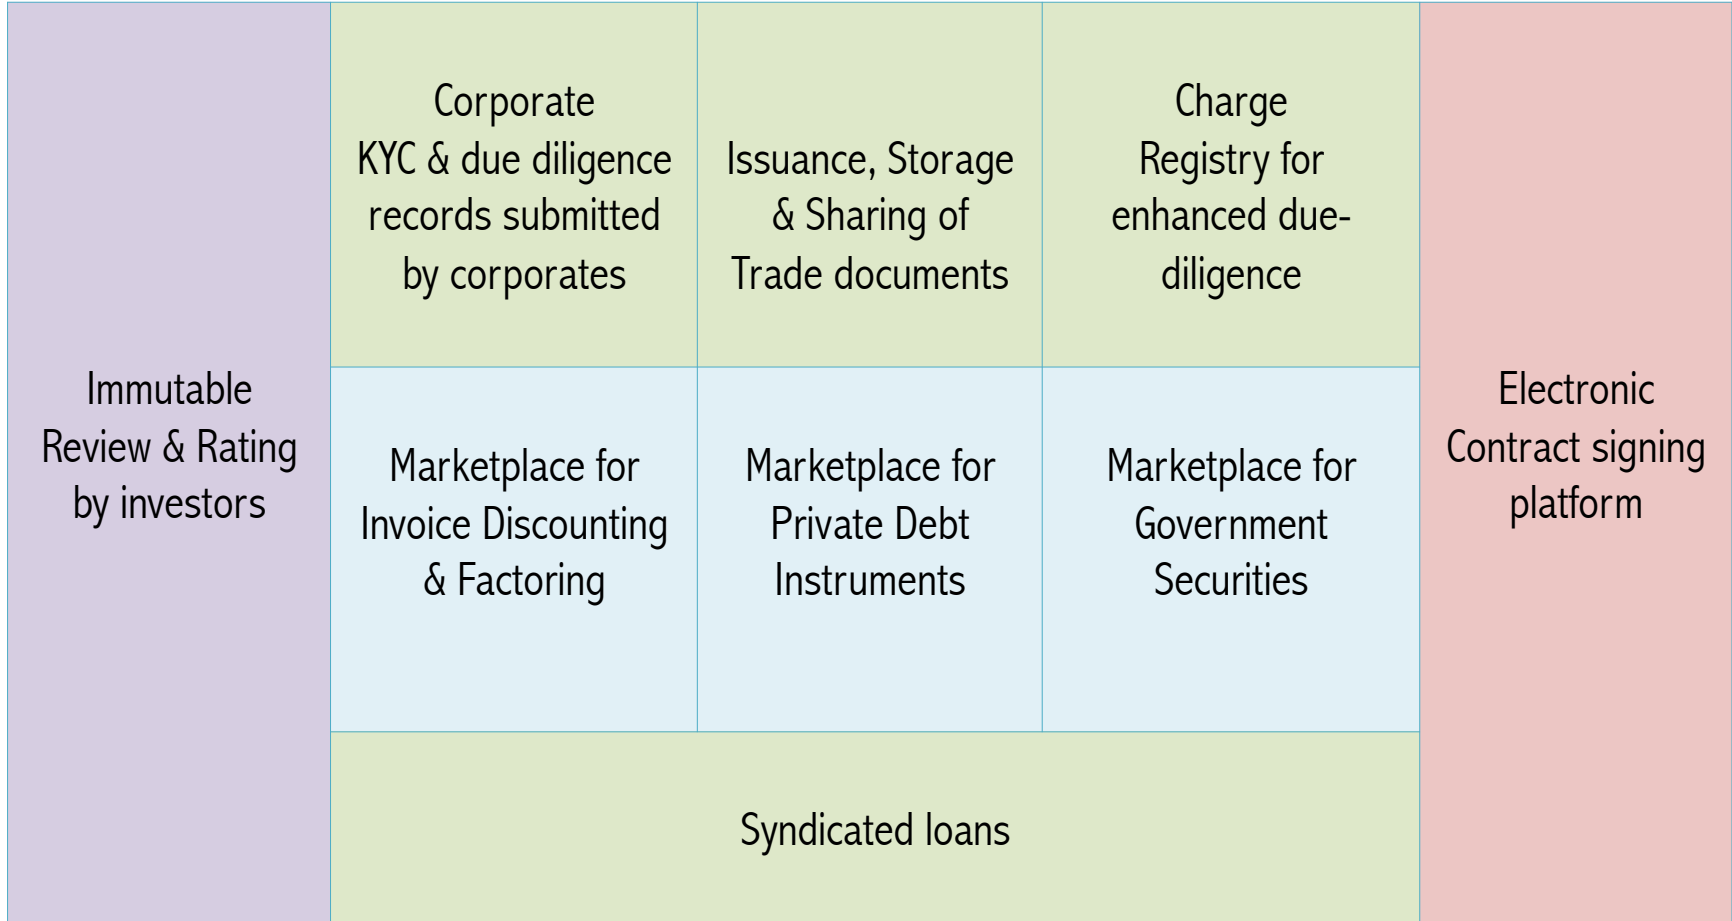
Immutable Review & Rating by investors

Corporate KYC & due diligence records submitted by corporates

Issuance, Storage & Sharing of Trade documents

Charge Registry for enhanced due-diligence

Marketplace for Invoice Discounting & Factoring

Marketplace for Private Debt Instruments

Marketplace for Government Securities

Syndicated loans

Electronic Contract signing platform